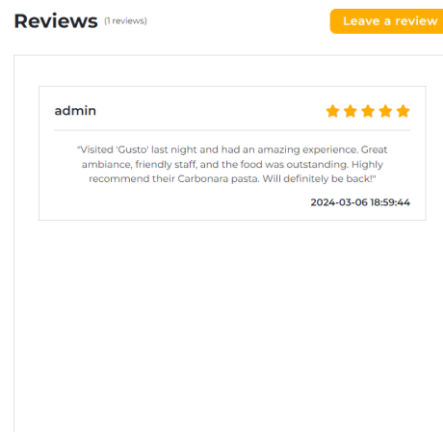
Reviews (1 reviews)

Leave a review

admin

"Visited 'Gusto' last night and had an amazing experience. Great ambiance, friendly staff, and the food was outstanding. Highly recommend their Carbonara pasta. Will definitely be back!"

2024-03-06 18:59:44